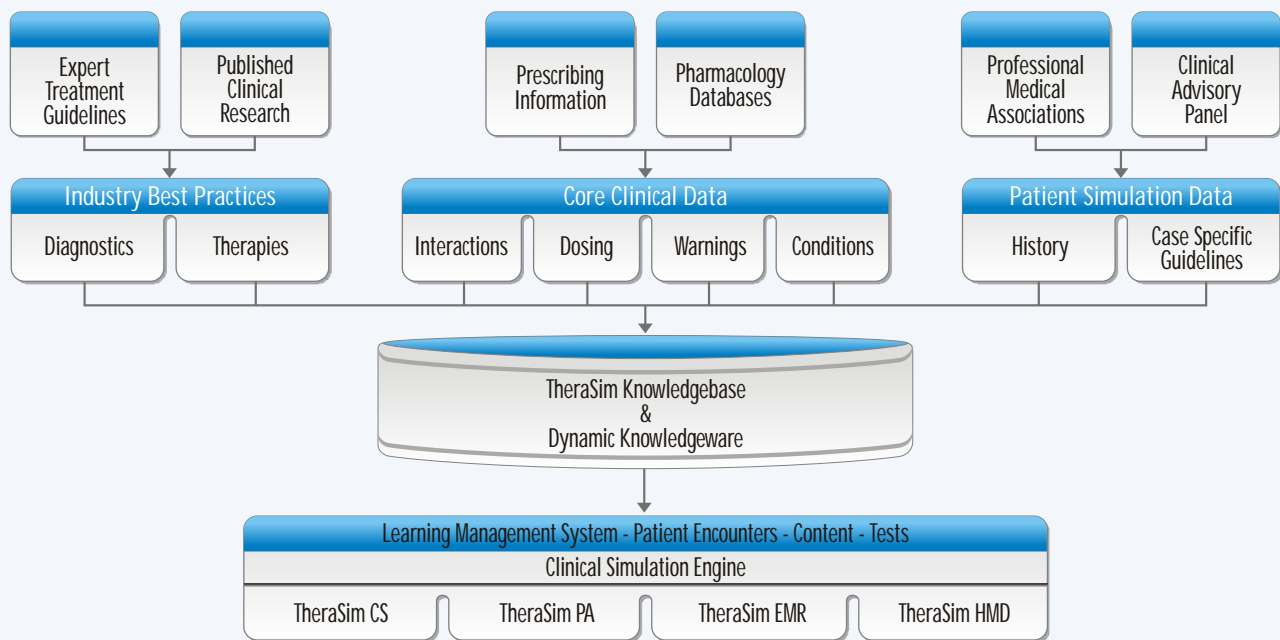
Expert Treatment Guidelines

Published Clinical Research

Prescribing Information

Pharmacology Databases

Professional Medical Associations

Clinical Advisory Panel

Industry Best Practices

Diagnostics

Therapies

Core Clinical Data

Interactions

Dosing

Warnings

Conditions

Patient Simulation Data

History

Case Specific Guidelines

TheraSim Knowledgebase
&
Dynamic Knowledgeware

Learning Management System - Patient Encounters - Content - Tests

Clinical Simulation Engine

TheraSim CS

TheraSim PA

TheraSim EMR

TheraSim HMD